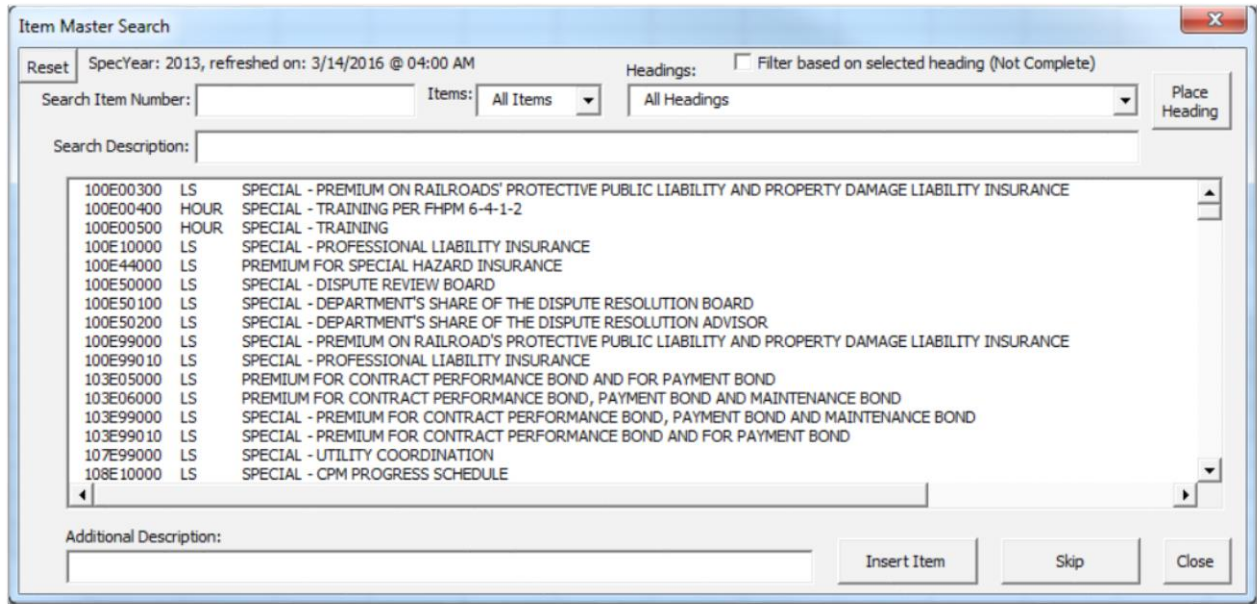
Item Master Search

Reset SpecYear: 2013, refreshed on: 3/14/2016 @ 04:00 AM

Headings: Filter based on selected heading (Not Complete)

Search Item Number: Items: All Items All Headings Place Heading

Search Description:

| | | |
|---|---|---|
| 100E00300 | LS | SPECIAL - PREMIUM ON RAILROADS' PROTECTIVE PUBLIC LIABILITY AND PROPERTY DAMAGE LIABILITY INSURANCE |
| 100E00400 | HOUR | SPECIAL - TRAINING PER FHPM 6-4-1-2 |
| 100E00500 | HOUR | SPECIAL - TRAINING |
| 100E10000 | LS | SPECIAL - PROFESSIONAL LIABILITY INSURANCE |
| 100E44000 | LS | PREMIUM FOR SPECIAL HAZARD INSURANCE |
| 100E50000 | LS | SPECIAL - DISPUTE REVIEW BOARD |
| 100E50100 | LS | SPECIAL - DEPARTMENT'S SHARE OF THE DISPUTE RESOLUTION BOARD |
| 100E50200 | LS | SPECIAL - DEPARTMENT'S SHARE OF THE DISPUTE RESOLUTION ADVISOR |
| 100E99000 | LS | SPECIAL - PREMIUM ON RAILROAD'S PROTECTIVE PUBLIC LIABILITY AND PROPERTY DAMAGE LIABILITY INSURANCE |
| 100E99010 | LS | SPECIAL - PROFESSIONAL LIABILITY INSURANCE |
| 103E05000 | LS | PREMIUM FOR CONTRACT PERFORMANCE BOND AND FOR PAYMENT BOND |
| 103E06000 | LS | PREMIUM FOR CONTRACT PERFORMANCE BOND, PAYMENT BOND AND MAINTENANCE BOND |
| 103E99000 | LS | SPECIAL - PREMIUM FOR CONTRACT PERFORMANCE BOND, PAYMENT BOND AND MAINTENANCE BOND |
| 103E99010 | LS | SPECIAL - PREMIUM FOR CONTRACT PERFORMANCE BOND AND FOR PAYMENT BOND |
| 107E99000 | LS | SPECIAL - UTILITY COORDINATION |
| 108E10000 | LS | SPECIAL - CPM PROGRESS SCHEDULE |

Additional Description:

Insert Item Skip Close